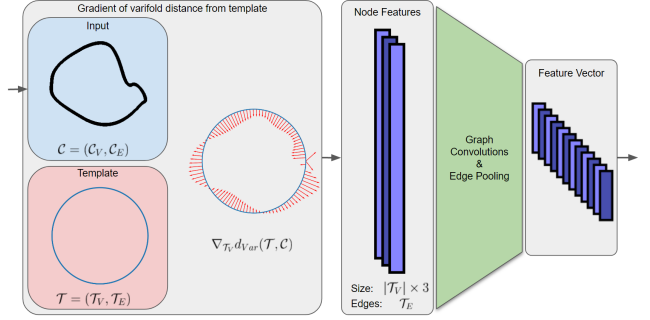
Gradient of varifold distance from template

Input

$\mathcal{C} = (\mathcal{C}_V, \mathcal{C}_E)$

Template

$\mathcal{T} = (\mathcal{T}_V, \mathcal{T}_E)$

$\nabla_{\mathcal{T}_V} d_{Var}(\mathcal{T}, \mathcal{C})$

Node Features

Size: $|\mathcal{T}_V| \times 3$

Edges: $\mathcal{T}_E$

Graph Convolutions & Edge Pooling

Feature Vector